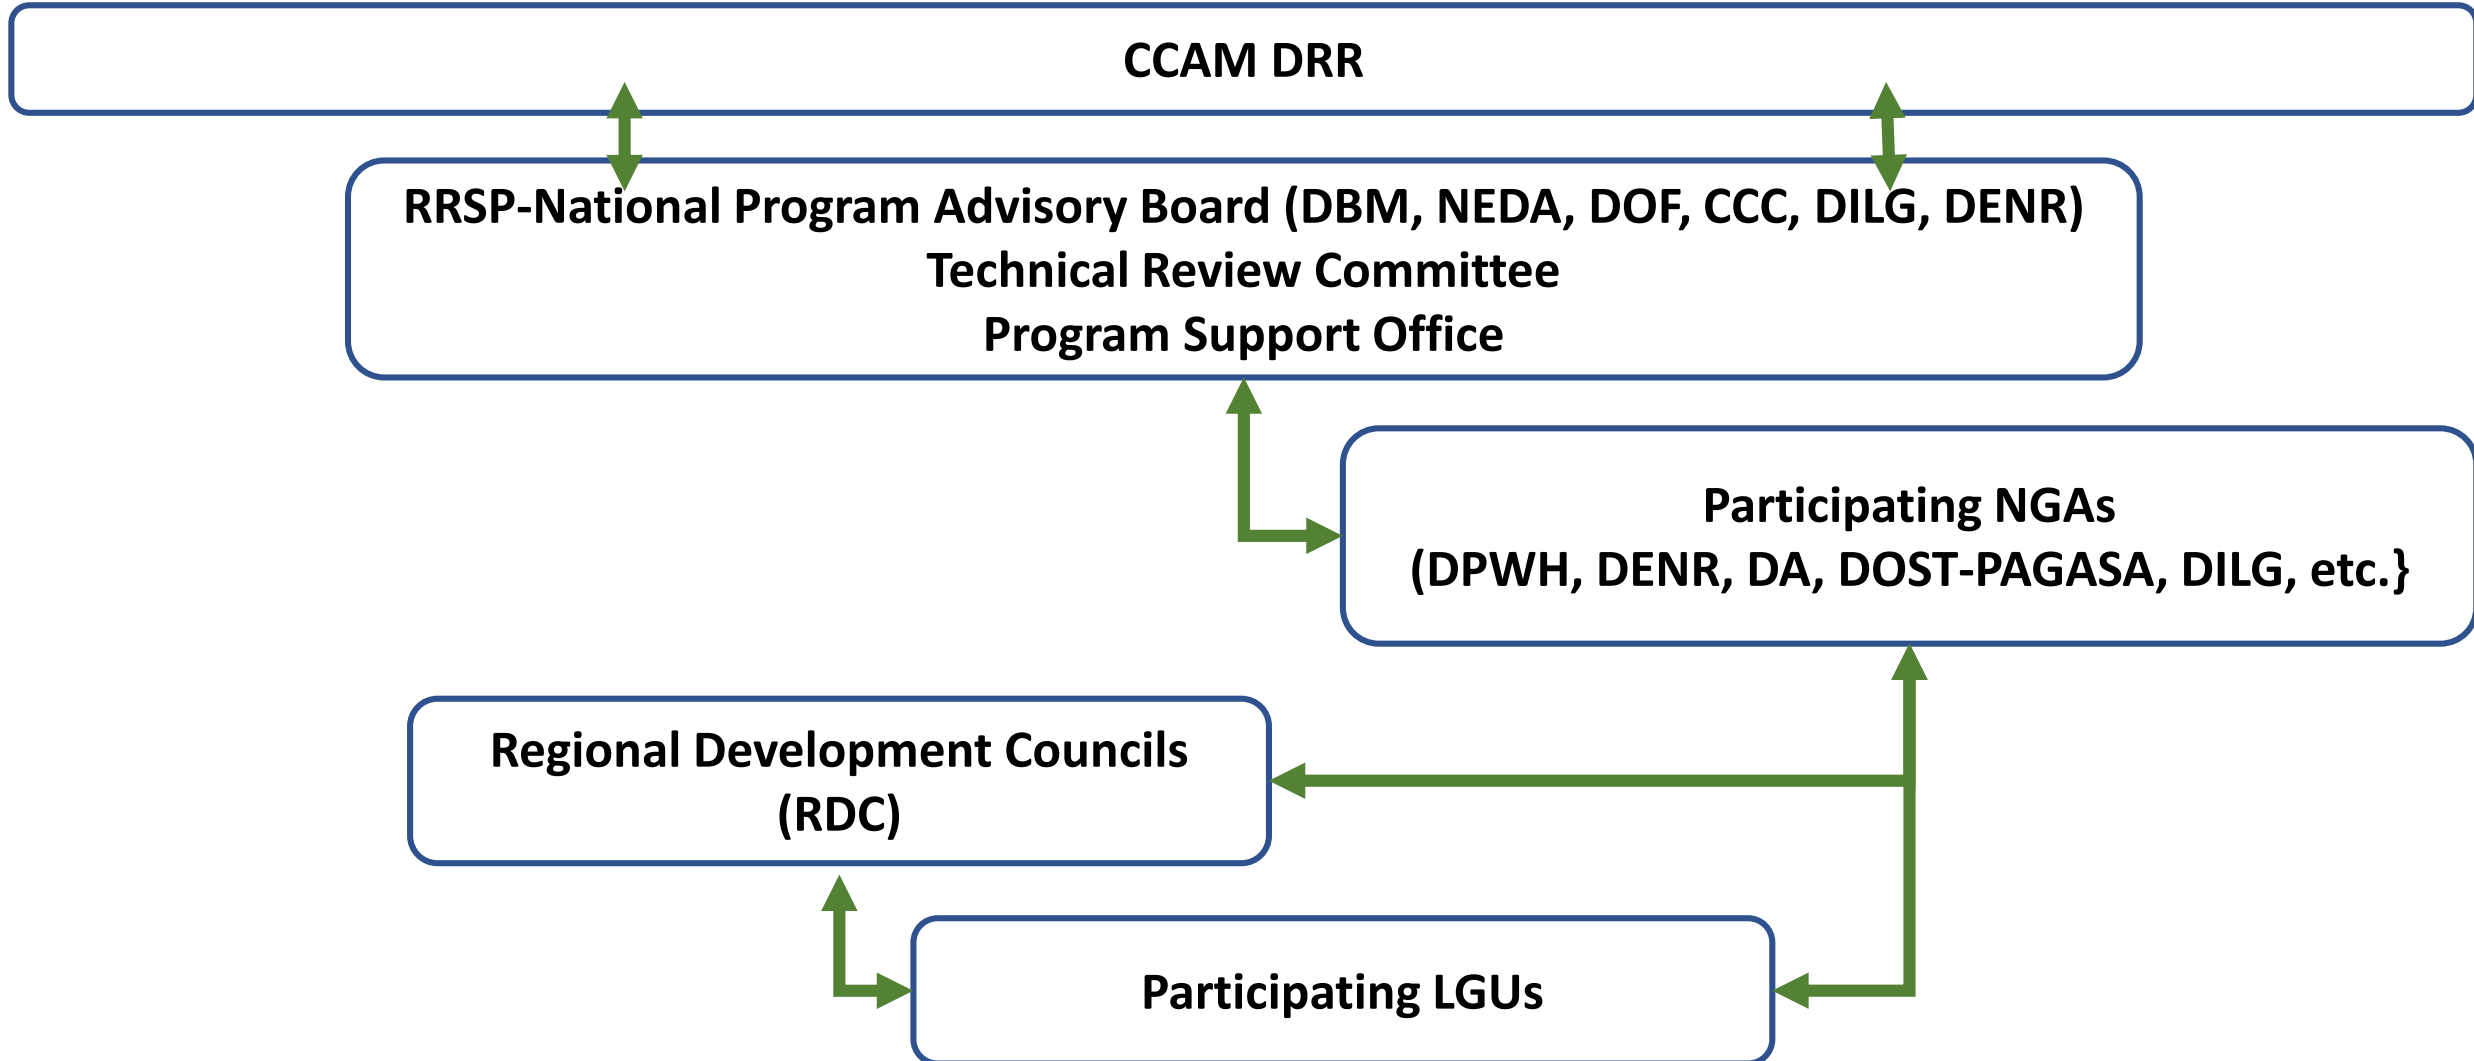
CCAM DRR

RRSP-National Program Advisory Board (DBM, NEDA, DOF, CCC, DILG, DENR)
Technical Review Committee
Program Support Office

Participating NGAs
(DPWH, DENR, DA, DOST-PAGASA, DILG, etc.}

Regional Development Councils
(RDC)

Participating LGUs